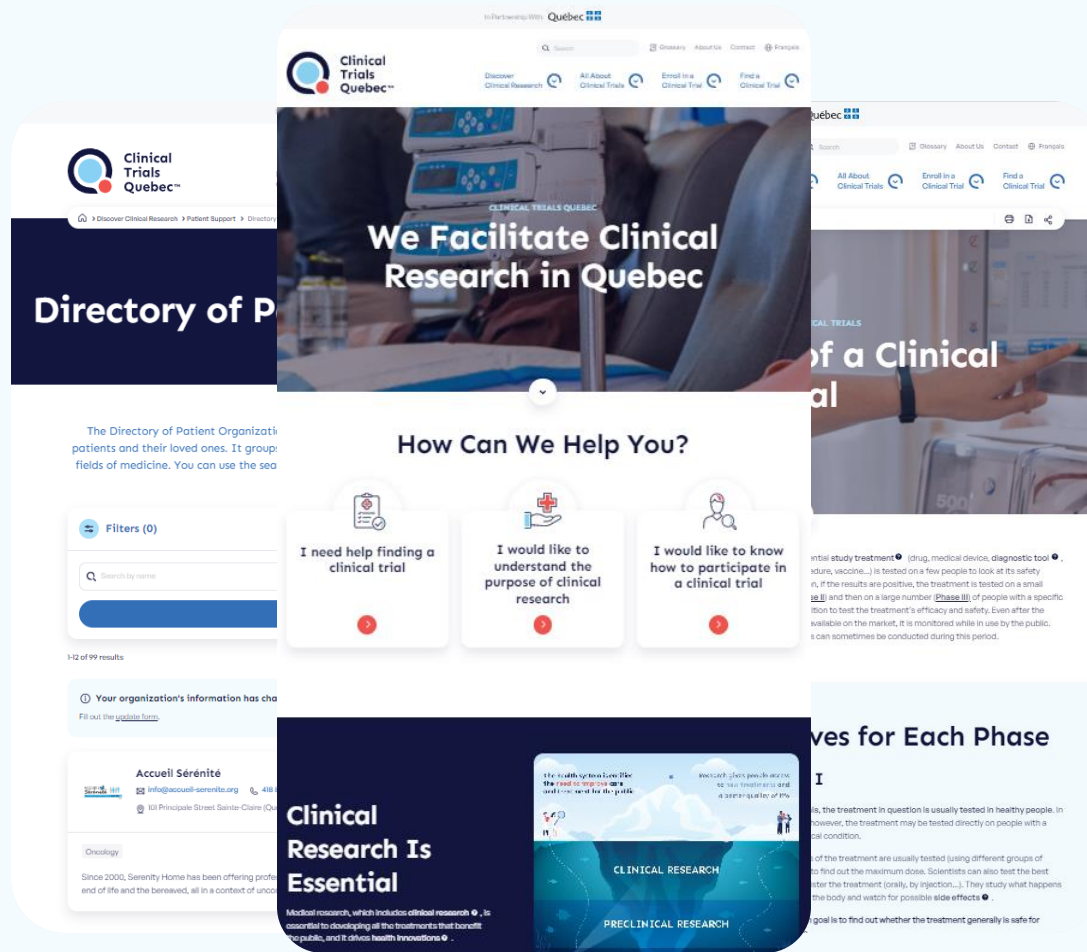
In Partnership With Québec

Clinical Trials Quebec™

Search Glossary About Us Contact Français

Discover Clinical Research All About Clinical Trials Enroll in a Clinical Trial Find a Clinical Trial

CLINICAL TRIALS QUEBEC

We Facilitate Clinical Research in Quebec

How Can We Help You?

I need help finding a clinical trial

I would like to understand the purpose of clinical research

I would like to know how to participate in a clinical trial

Clinical Research Is Essential

Medical research, which includes clinical research, is essential to developing all the treatments that benefit the public, and it drives health innovations.

The health system is like the need to improve care and treatment for the public

Research gives people access to new treatments and a better quality of life

CLINICAL RESEARCH

PRECLINICAL RESEARCH

Clinical Trials Quebec™

> Discover Clinical Research > Patient Support > Directory

Directory of P

The Directory of Patient Organization patients and their loved ones. It groups fields of medicine. You can use the sea

Filters (0)

Search by name

1-12 of 99 results

Your organization's information has cha

Fill out the update form.

Accueil Sérénité

info@accueil-serenite.org 418

101 Principale Street Sainte-Claire (Qu

Oncology

Since 2000, Serenity Home has been offering profe end of life and the bereaved, all in a context of unco

Québec

Search Glossary About Us Contact Français

All About Clinical Trials Enroll in a Clinical Trial Find a Clinical Trial

CAL TRIALS

of a Clinical al

ential study treatment (drug, medical device, diagnostic tool, edure, vaccine...) is tested on a few people to look at its safety n, if the results are positive, the treatment is tested on a small se II) and then on a large number (Phase III) of people with a specific ition to test the treatment's efficacy and safety. Even after the vailable on the market, it is monitored while in use by the public. s can sometimes be conducted during this period.

ves for Each Phase

I

is, the treatment in question is usually tested in healthy people. In however, the treatment may be tested directly on people with a cal condition.

of the treatment are usually tested (using different groups of to find out the maximum dose. Scientists can also test the best ster the treatment (orally, by injection...). They study what happens the body and watch for possible side effects.

goal is to find out whether the treatment generally is safe for